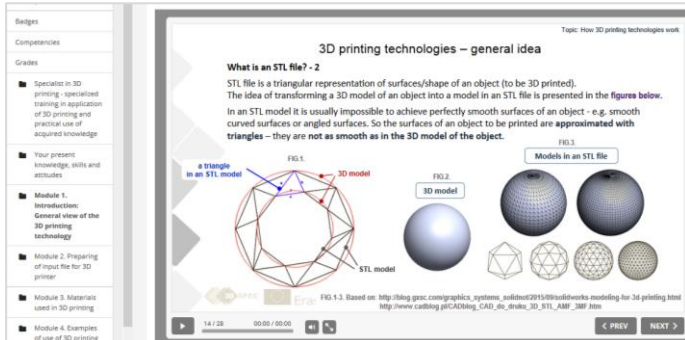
Badges

Competencies

Grades

Specialist in 3D printing - specialized training in application of 3D printing and practical use of acquired knowledge

Your present knowledge, skills and attitudes

Module 1. Introduction: General view of the 3D printing technology

Module 2. Preparing of input file for 3D printer

Module 3. Materials used in 3D printing

Module 4. Examples of use of 3D printing

Topic: How 3D printing technologies work

3D printing technologies – general idea

What is an STL file? - 2

STL file is a triangular representation of surfaces/shape of an object (to be 3D printed). The idea of transforming a 3D model of an object into a model in an STL file is presented in the figures below.

In an STL model it is usually impossible to achieve perfectly smooth surfaces of an object - e.g. smooth curved surfaces or angled surfaces. So the surfaces of an object to be printed are approximated with triangles – they are not as smooth as in the 3D model of the object.

FIG.1.

a triangle in an STL model

3D model

STL model

FIG.2.

3D model

FIG.3.

Models in an STL file

FIG.1-3. Based on: http://blog.gasc.com/graphics_systems_solidmol/2015/09/solidworks-modeling-for-3d-printing.html http://www.cadblog.pl/CADblog_CAD_do_druku_3D_STL_AMF_3MF.htm

14 / 28 00:00 / 00:00

< PREV NEXT >